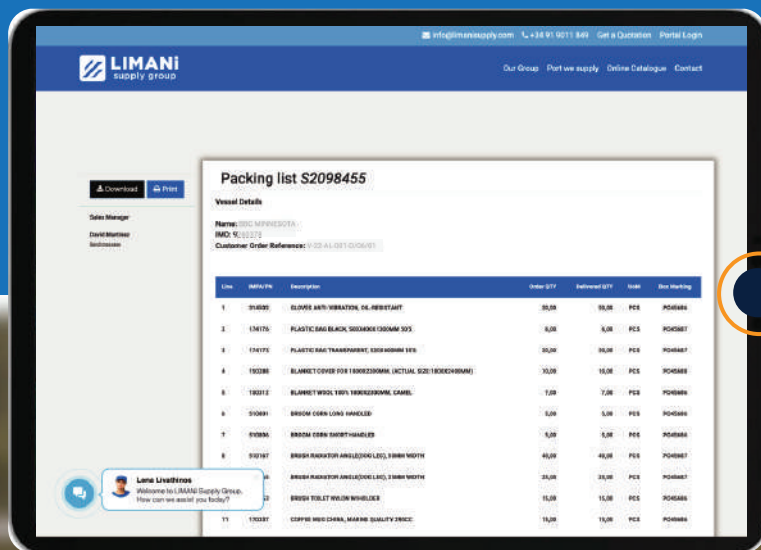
info@limanisupply.com +30 91 9011 849 Get a Quotation Portal Login

LIMANi supply group

Our Group Port we supply Online Catalogue Contact

Download Print

Sales Manager

David Martinez

Packing list S2098455

Vessel Details

Name: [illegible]
IMO: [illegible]
Customer Order Reference: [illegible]

| Line | IMPA/PN | Description | Order QTY | Delivered QTY | Unit | Box Marking |
|---|---|---|---|---|---|---|
| 1 | 314000 | GLOVES ANTI-VIBRATION, OIL-RESISTANT | 30,00 | 30,00 | PCS | PO45686 |
| 2 | 174176 | PLASTIC BAG BLACK, 500X400X1300MM 30'S | 6,00 | 6,00 | PCS | PO45687 |
| 3 | 174175 | PLASTIC BAG TRANSPARENT, 1200X400MM 50'S | 30,00 | 30,00 | PCS | PO45687 |
| 4 | 150288 | BLANKET COVER FOR 1800X2300MM, (ACTUAL SIZE:1800X2400MM) | 10,00 | 10,00 | PCS | PO45688 |
| 5 | 150212 | BLANKET WOOL 100% 1800X2300MM, CAMEL | 7,00 | 7,00 | PCS | PO45688 |
| 6 | 510091 | BROOM CORN LONG HANDLED | 5,00 | 5,00 | PCS | PO45686 |
| 7 | 510806 | BROOM CORN SHORT HANDLED | 5,00 | 5,00 | PCS | PO45686 |
| 8 | 510167 | BRUSH RADIATOR ANGLE(DOG LEG), 38MM WIDTH | 40,00 | 40,00 | PCS | PO45687 |
| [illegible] | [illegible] | BRUSH RADIATOR ANGLE(DOG LEG), 38MM WIDTH | 25,00 | 25,00 | PCS | PO45687 |
| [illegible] | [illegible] | BRUSH TOILET NYLON W/HOLDER | 15,00 | 15,00 | PCS | PO45686 |
| 11 | 170207 | COFFEE MUG CHINA, MAKING QUALITY 290CC | 15,00 | 15,00 | PCS | PO45686 |

Lena Livathinos
Welcome to LIMANi Supply Group. How can we assist you today?